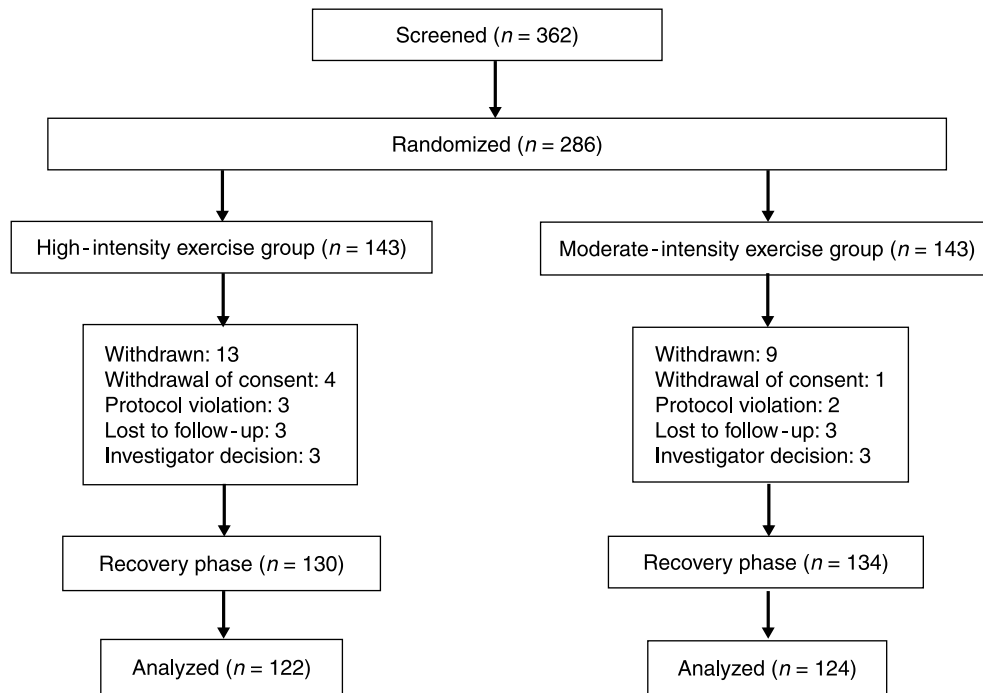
Screened ($n$ = 362)

Randomized ($n$ = 286)

High-intensity exercise group ($n$ = 143)

Withdrawn: 13
Withdrawal of consent: 4
Protocol violation: 3
Lost to follow-up: 3
Investigator decision: 3

Recovery phase ($n$ = 130)

Analyzed ($n$ = 122)

Moderate-intensity exercise group ($n$ = 143)

Withdrawn: 9
Withdrawal of consent: 1
Protocol violation: 2
Lost to follow-up: 3
Investigator decision: 3

Recovery phase ($n$ = 134)

Analyzed ($n$ = 124)